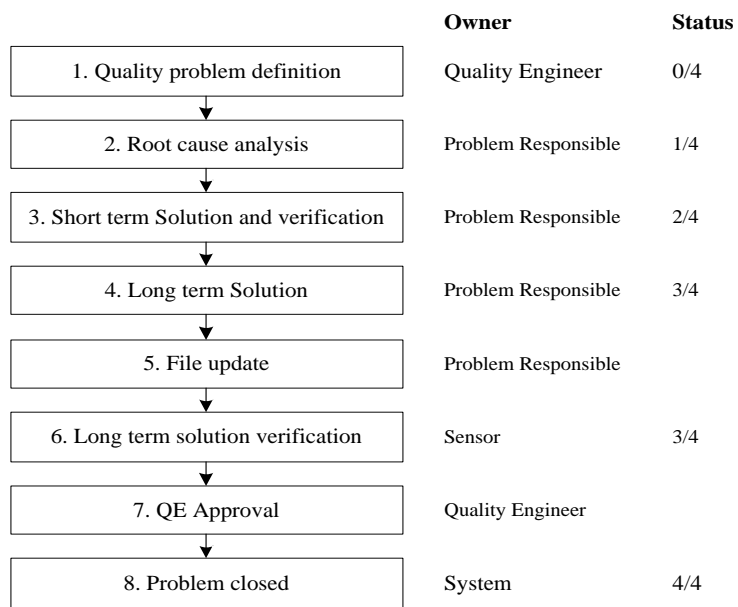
| | Owner | Status |
|---|---|---|
| 1. Quality problem definition | Quality Engineer | 0/4 |
| 2. Root cause analysis | Problem Responsible | 1/4 |
| 3. Short term Solution and verification | Problem Responsible | 2/4 |
| 4. Long term Solution | Problem Responsible | 3/4 |
| 5. File update | Problem Responsible | |
| 6. Long term solution verification | Sensor | 3/4 |
| 7. QE Approval | Quality Engineer | |
| 8. Problem closed | System | 4/4 |